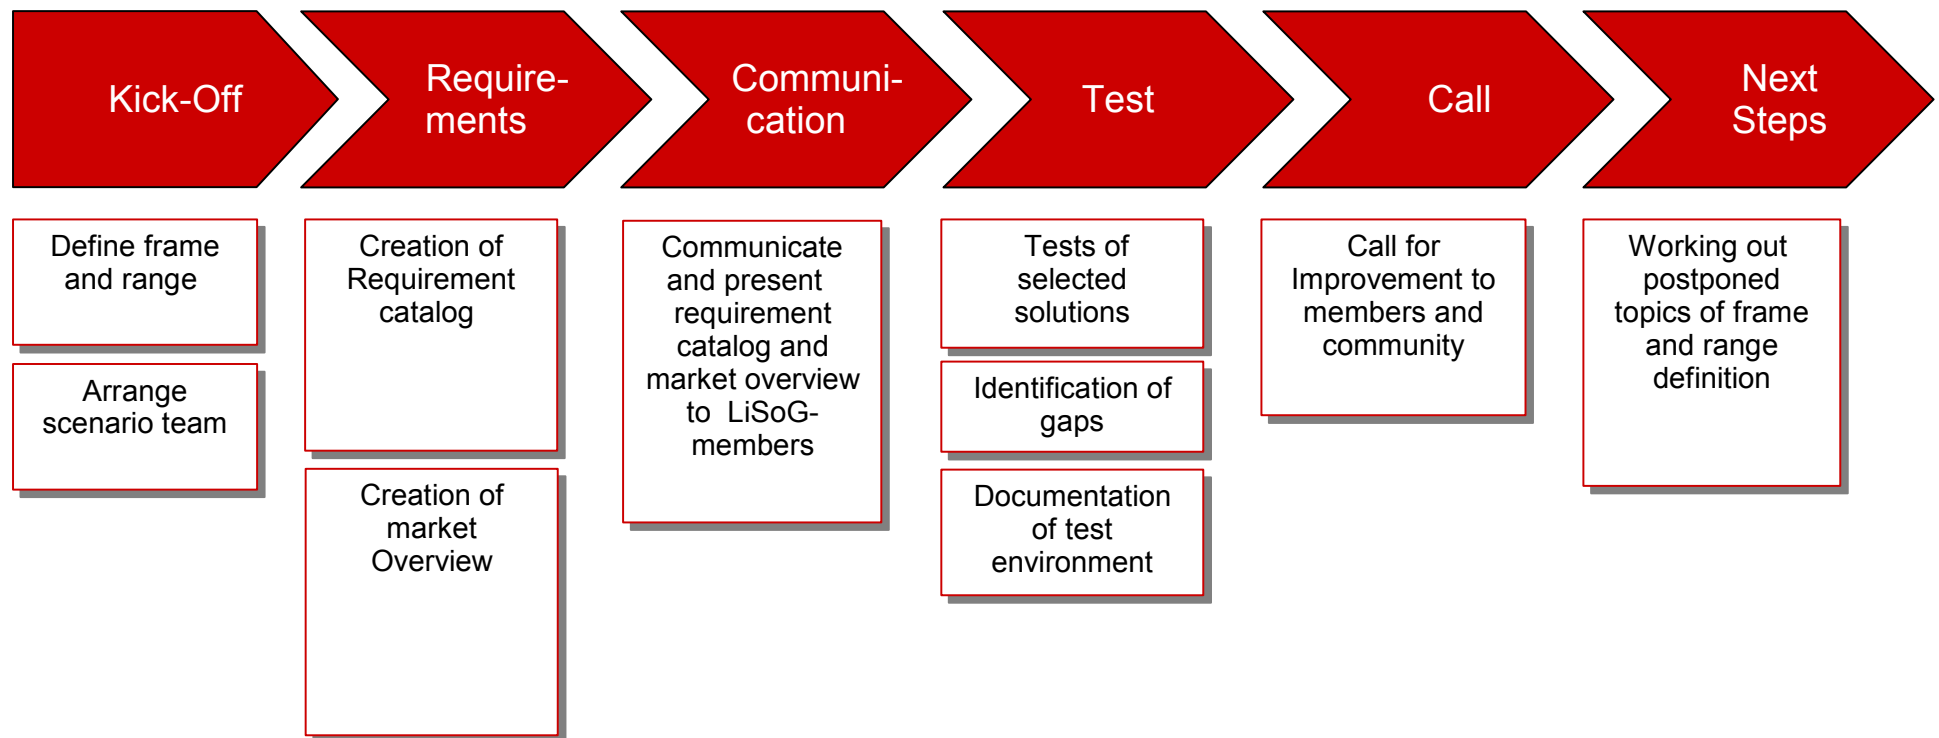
Kick-Off

Requirements

Communication

Test

Call

Next Steps

Define frame and range

Arrange scenario team

Creation of Requirement catalog

Creation of market Overview

Communicate and present requirement catalog and market overview to LiSoG-members

Tests of selected solutions

Identification of gaps

Documentation of test environment

Call for Improvement to members and community

Working out postponed topics of frame and range definition